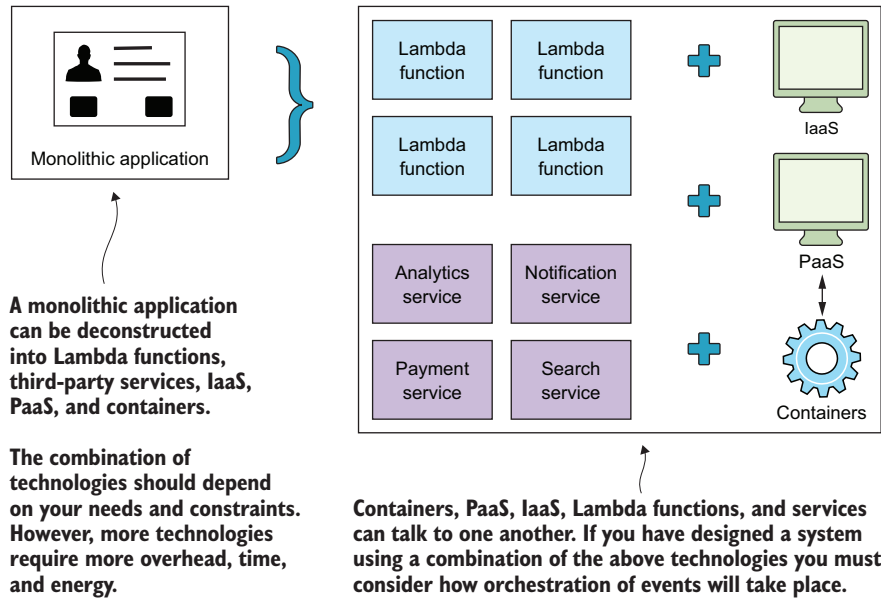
Monolithic application

A monolithic application can be deconstructed into Lambda functions, third-party services, IaaS, PaaS, and containers.

The combination of technologies should depend on your needs and constraints. However, more technologies require more overhead, time, and energy.

Lambda function

Lambda function

Lambda function

Lambda function

Analytics service

Notification service

Payment service

Search service

IaaS

PaaS

Containers

Containers, PaaS, IaaS, Lambda functions, and services can talk to one another. If you have designed a system using a combination of the above technologies you must consider how orchestration of events will take place.